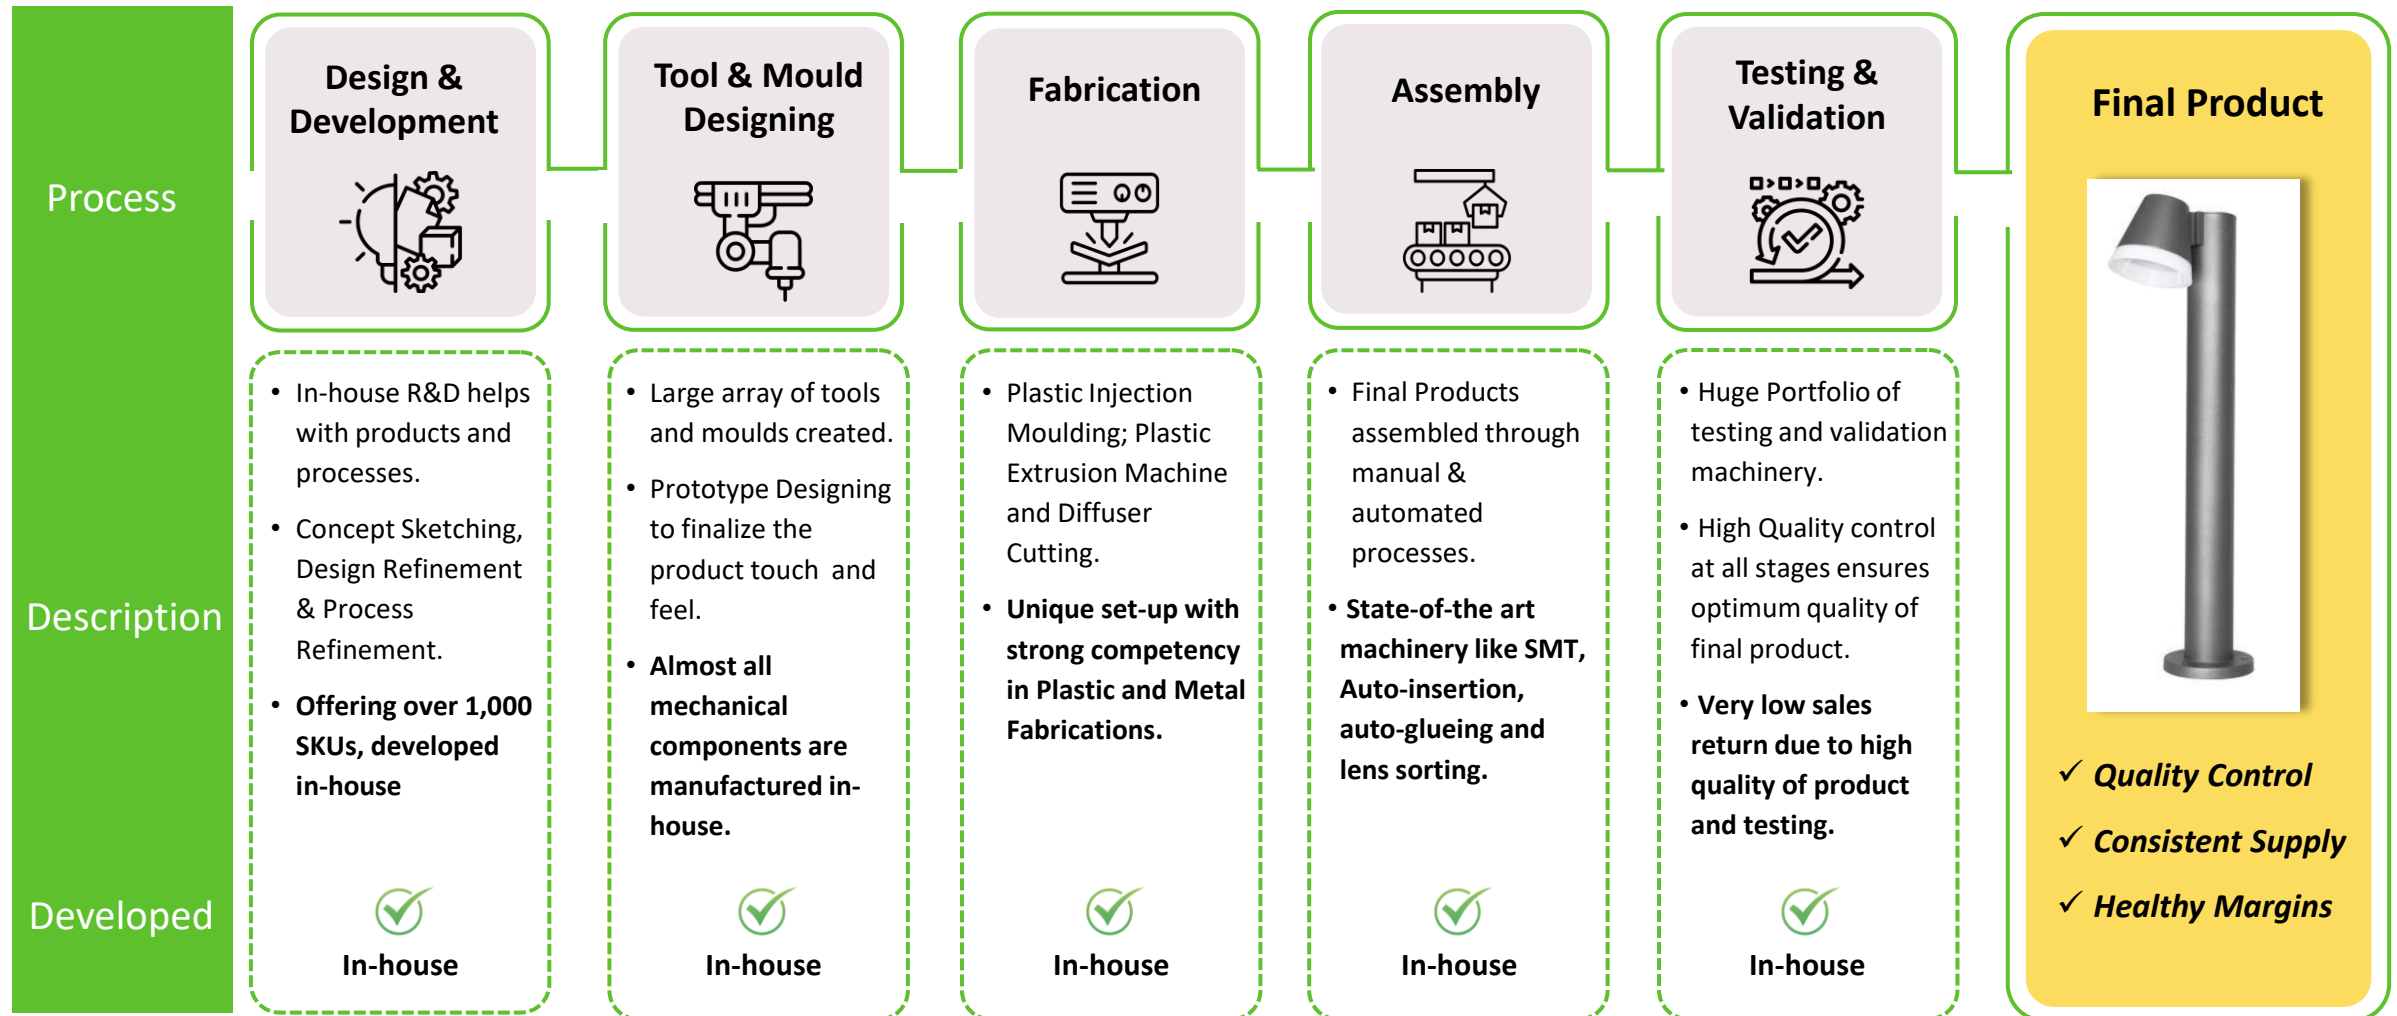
Process

Description

Developed

Design & Development

- In-house R&D helps with products and processes.
- Concept Sketching, Design Refinement & Process Refinement.
- **Offering over 1,000 SKUs, developed in-house**

In-house

Tool & Mould Designing

- Large array of tools and moulds created.
- Prototype Designing to finalize the product touch and feel.
- **Almost all mechanical components are manufactured in-house.**

In-house

Fabrication

- Plastic Injection Moulding; Plastic Extrusion Machine and Diffuser Cutting.
- **Unique set-up with strong competency in Plastic and Metal Fabrications.**

In-house

Assembly

- Final Products assembled through manual & automated processes.
- **State-of-the art machinery like SMT, Auto-insertion, auto-glueing and lens sorting.**

In-house

Testing & Validation

- Huge Portfolio of testing and validation machinery.
- High Quality control at all stages ensures optimum quality of final product.
- **Very low sales return due to high quality of product and testing.**

In-house

Final Product

✓ Quality Control
✓ Consistent Supply
✓ Healthy Margins